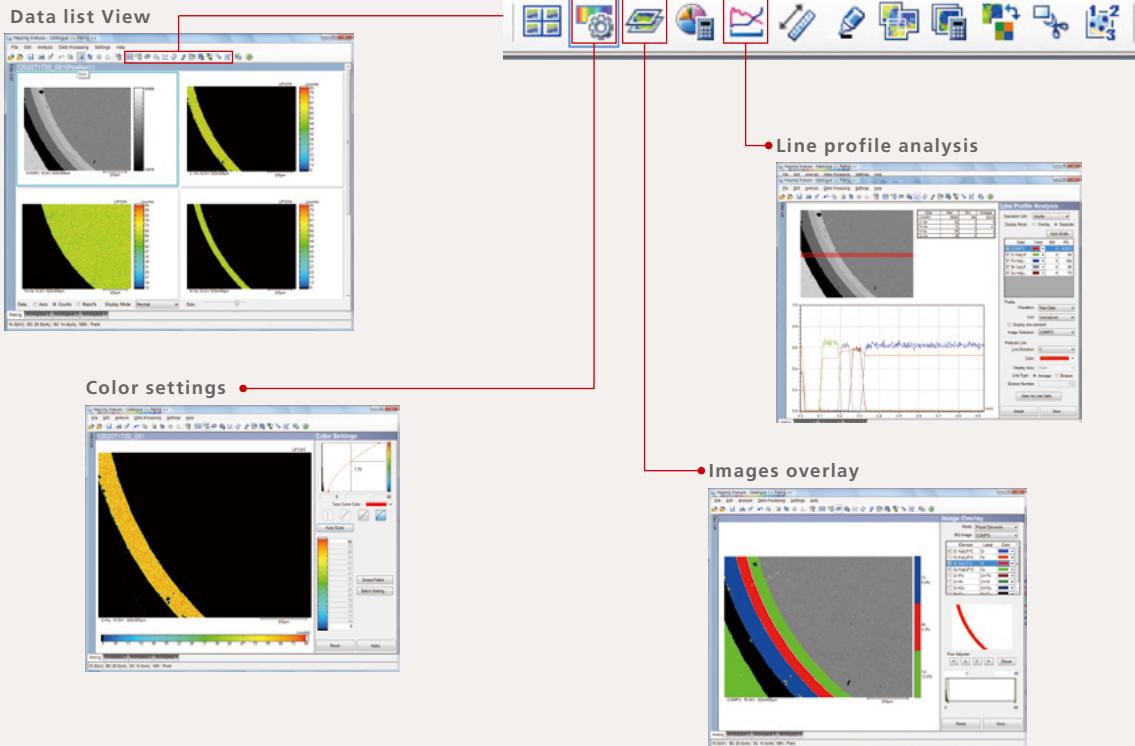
Data list View

Line profile analysis

Color settings

Images overlay

Line Profile Analysis

Color Settings

Image Overlay

Mapping Analysis

File Edit Analysis Data Processing Settings Help

Data Auto Counts Mass% Display Mode Normal Size

Auto Scale

Extract Paths

Batch Setting

Reset Apply

Save As Line Data

Reset Save